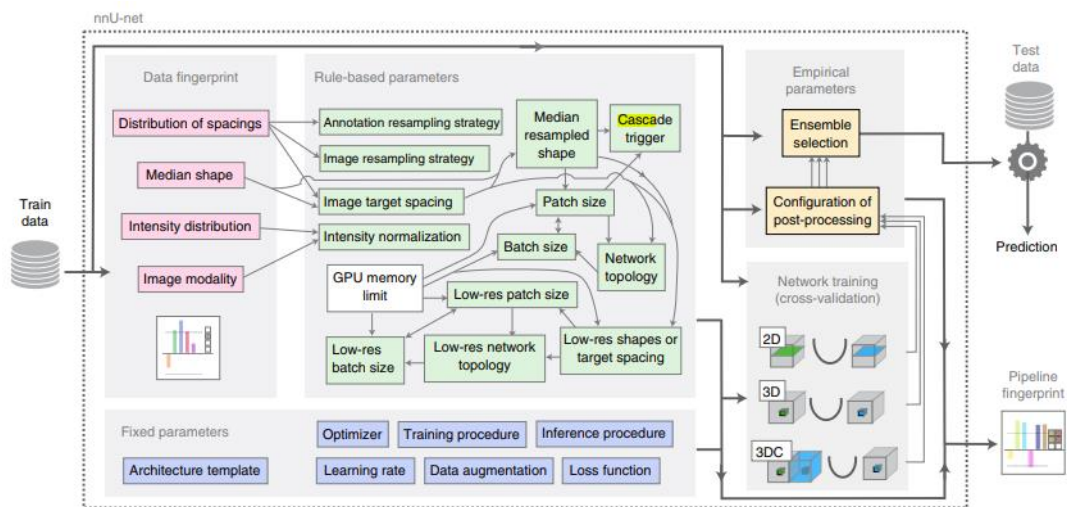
nnU-net

Train data

Data fingerprint

Distribution of spacings

Median shape

Intensity distribution

Image modality

Rule-based parameters

Annotation resampling strategy

Image resampling strategy

Image target spacing

Intensity normalization

Median resampled shape

Cascade trigger

Patch size

Batch size

Network topology

GPU memory limit

Low-res patch size

Low-res batch size

Low-res network topology

Low-res shapes or target spacing

Fixed parameters

Architecture template

Optimizer

Training procedure

Inference procedure

Learning rate

Data augmentation

Loss function

Empirical parameters

Ensemble selection

Configuration of post-processing

Network training (cross-validation)

2D

3D

3DC

Test data

Prediction

Pipeline fingerprint